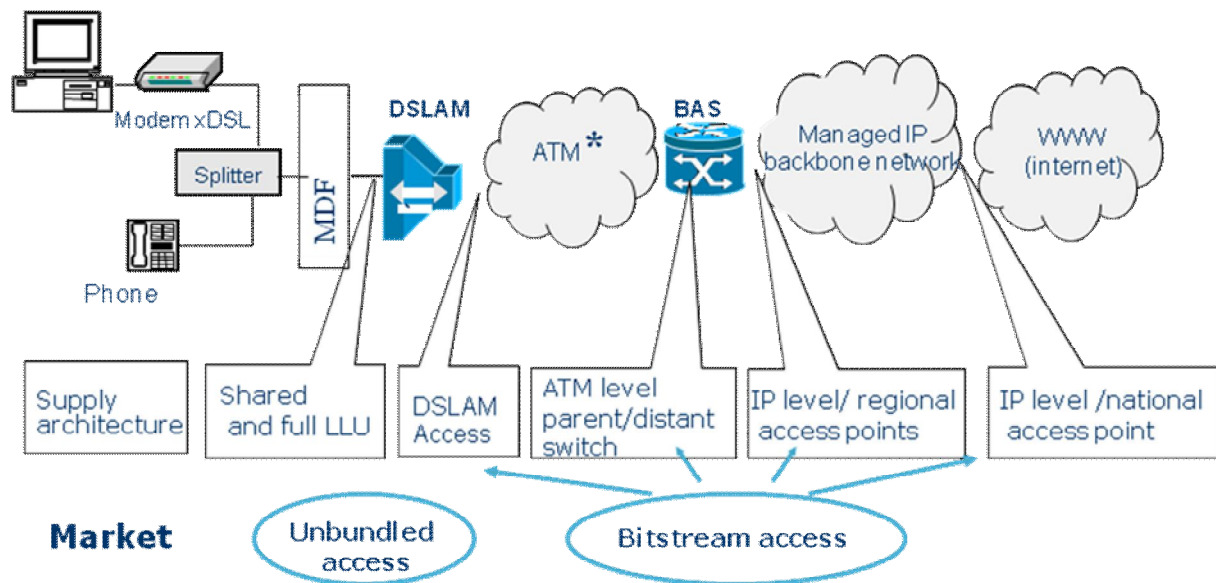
Modem xDSL

Splitter

Phone

MDF

DSLAM

ATM *

BAS

Managed IP backbone network

WWW (internet)

Supply architecture

Shared and full LLU

DSLAM Access

ATM level parent/distant switch

IP level/ regional access points

IP level /national access point

Market

Unbundled access

Bitstream access